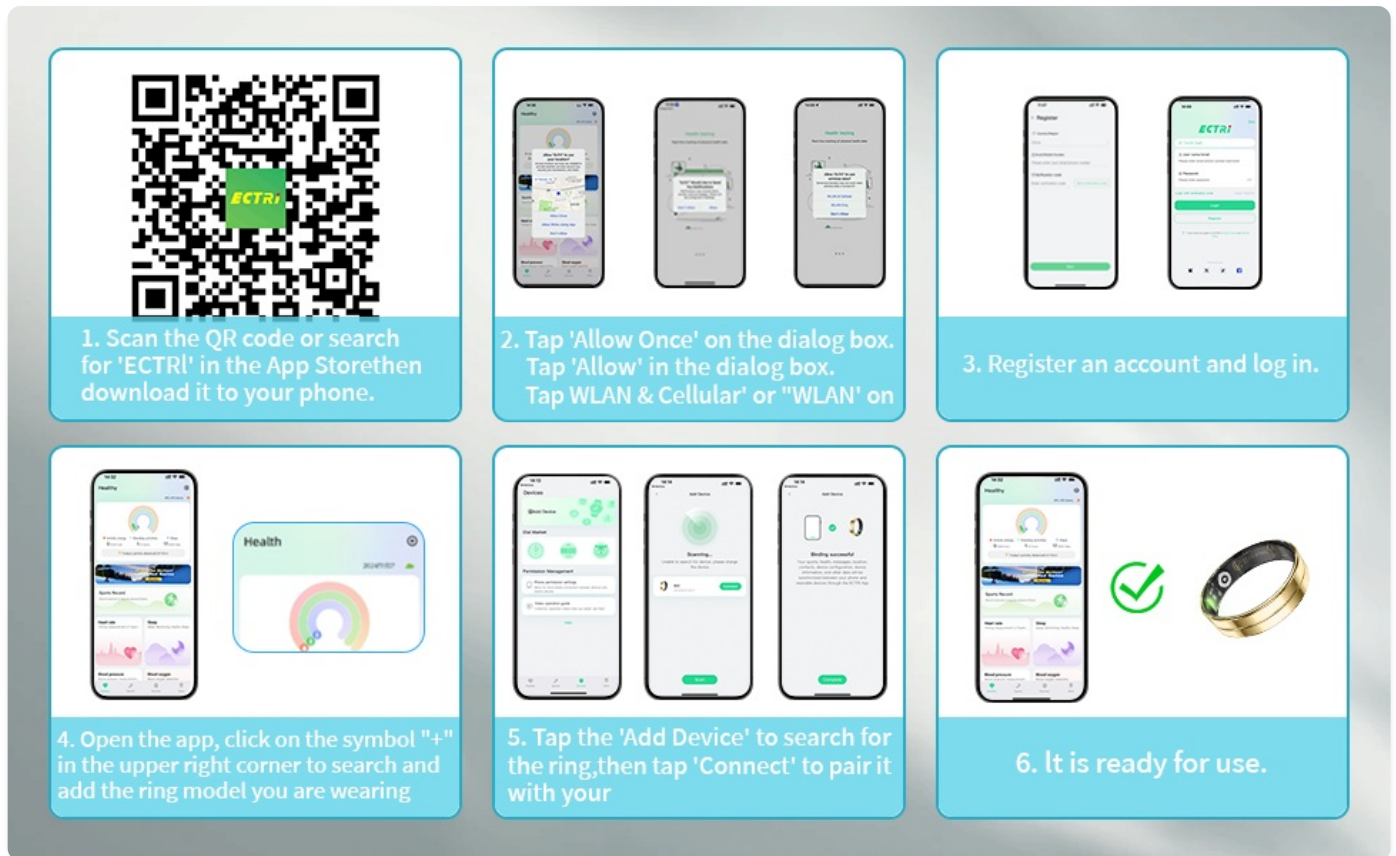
ECTRi

1. Scan the QR code or search for 'ECTRI' in the App Storethen download it to your phone.

2. Tap 'Allow Once' on the dialog box. Tap 'Allow' in the dialog box. Tap WLAN & Cellular' or "WLAN' on

ECTRi

3. Register an account and log in.

Health

Health

4. Open the app, click on the symbol "+" in the upper right corner to search and add the ring model you are wearing

5. Tap the 'Add Device' to search for the ring,then tap 'Connect' to pair it with your

Healthy

6. It is ready for use.